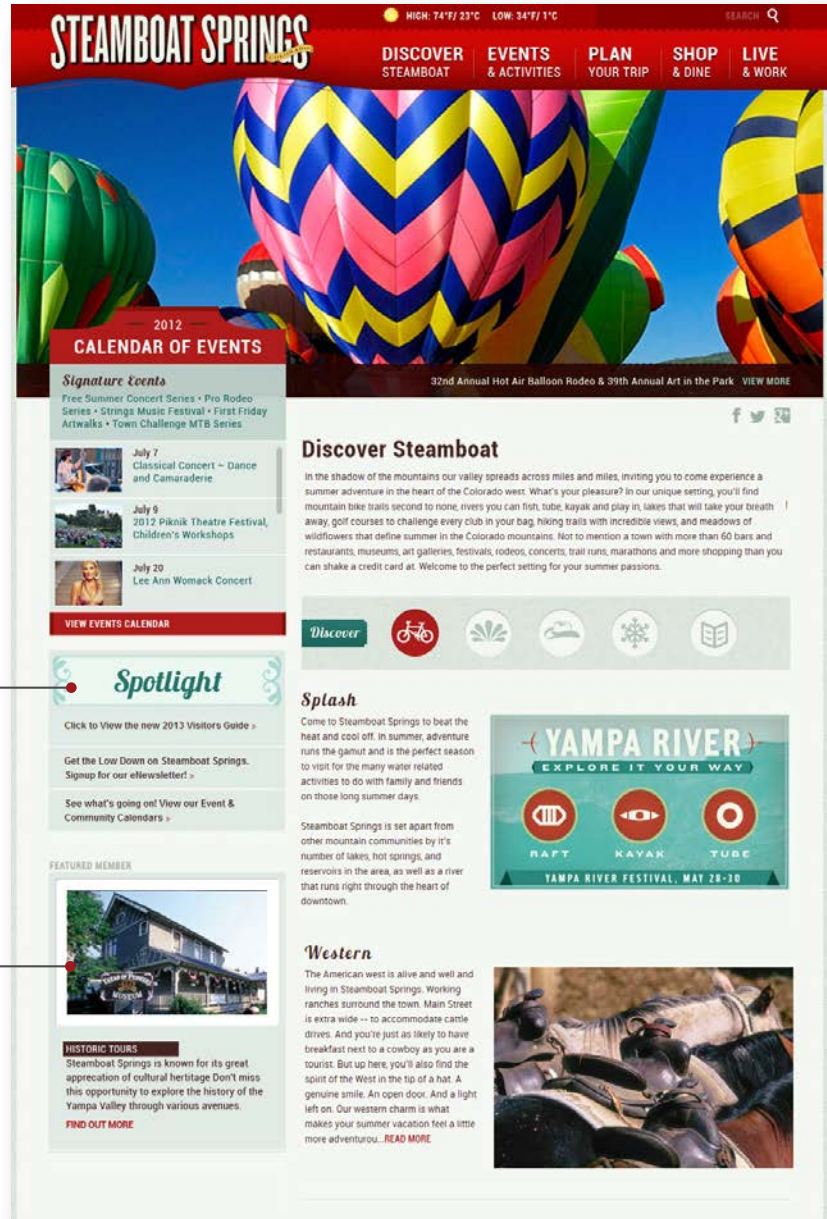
STEAMBOAT SPRINGS

HIGH: 74°F/ 23°C LOW: 34°F/ 1°C

SEARCH

DISCOVER STEAMBOAT

EVENTS & ACTIVITIES

PLAN YOUR TRIP

SHOP & DINE

LIVE & WORK

2012

CALENDAR OF EVENTS

Signature Events

Free Summer Concert Series • Pro Rodeo Series • Strings Music Festival • First Friday Artwalks • Town Challenge MTB Series

July 7
Classical Concert ~ Dance and Camaraderie

July 9
2012 Piknik Theatre Festival, Children's Workshops

July 20
Lee Ann Womack Concert

VIEW EVENTS CALENDAR

32nd Annual Hot Air Balloon Rodeo & 39th Annual Art in the Park VIEW MORE

Discover Steamboat

In the shadow of the mountains our valley spreads across miles and miles, inviting you to come experience a summer adventure in the heart of the Colorado west. What's your pleasure? In our unique setting, you'll find mountain bike trails second to none, rivers you can fish, tube, kayak and play in, lakes that will take your breath away, golf courses to challenge every club in your bag, hiking trails with incredible views, and meadows of wildflowers that define summer in the Colorado mountains. Not to mention a town with more than 60 bars and restaurants, museums, art galleries, festivals, rodeos, concerts, trail runs, marathons and more shopping than you can shake a credit card at. Welcome to the perfect setting for your summer passions.

Discover

Spotlight

Click to View the new 2013 Visitors Guide »

Get the Low Down on Steamboat Springs. Signup for our eNewsletter! »

See what's going on! View our Event & Community Calendars »

Splash

Come to Steamboat Springs to beat the heat and cool off. In summer, adventure runs the gamut and is the perfect season to visit for the many water related activities to do with family and friends on those long summer days.

Steamboat Springs is set apart from other mountain communities by it's number of lakes, hot springs, and reservoirs in the area, as well as a river that runs right through the heart of downtown.

YAMPA RIVER

EXPLORE IT YOUR WAY

RAFT KAYAK TUBE

YAMPA RIVER FESTIVAL, MAY 28-30

FEATURED MEMBER

HISTORIC TOURS

Steamboat Springs is known for its great appreciation of cultural heritage Don't miss this opportunity to explore the history of the Yampa Valley through various avenues.

FIND OUT MORE

Western

The American west is alive and well and living in Steamboat Springs. Working ranches surround the town. Main Street is extra wide -- to accommodate cattle drives. And you're just as likely to have breakfast next to a cowboy as you are a tourist. But up here, you'll also find the spirit of the West in the tip of a hat. A genuine smile. An open door. And a light left on. Our western charm is what makes your summer vacation feel a little more adventurou...READ MORE